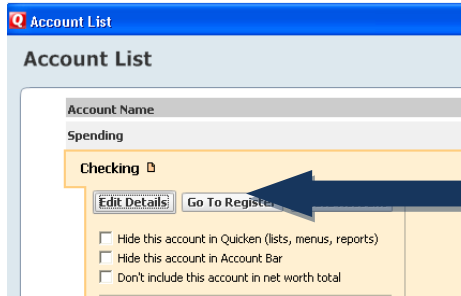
Q Account List

Account List

Account Name

Spending

Checking

Edit Details

Go To Register

Hide this account in Quicken (lists, menus, reports)

Hide this account in Account Bar

Don't include this account in net worth total